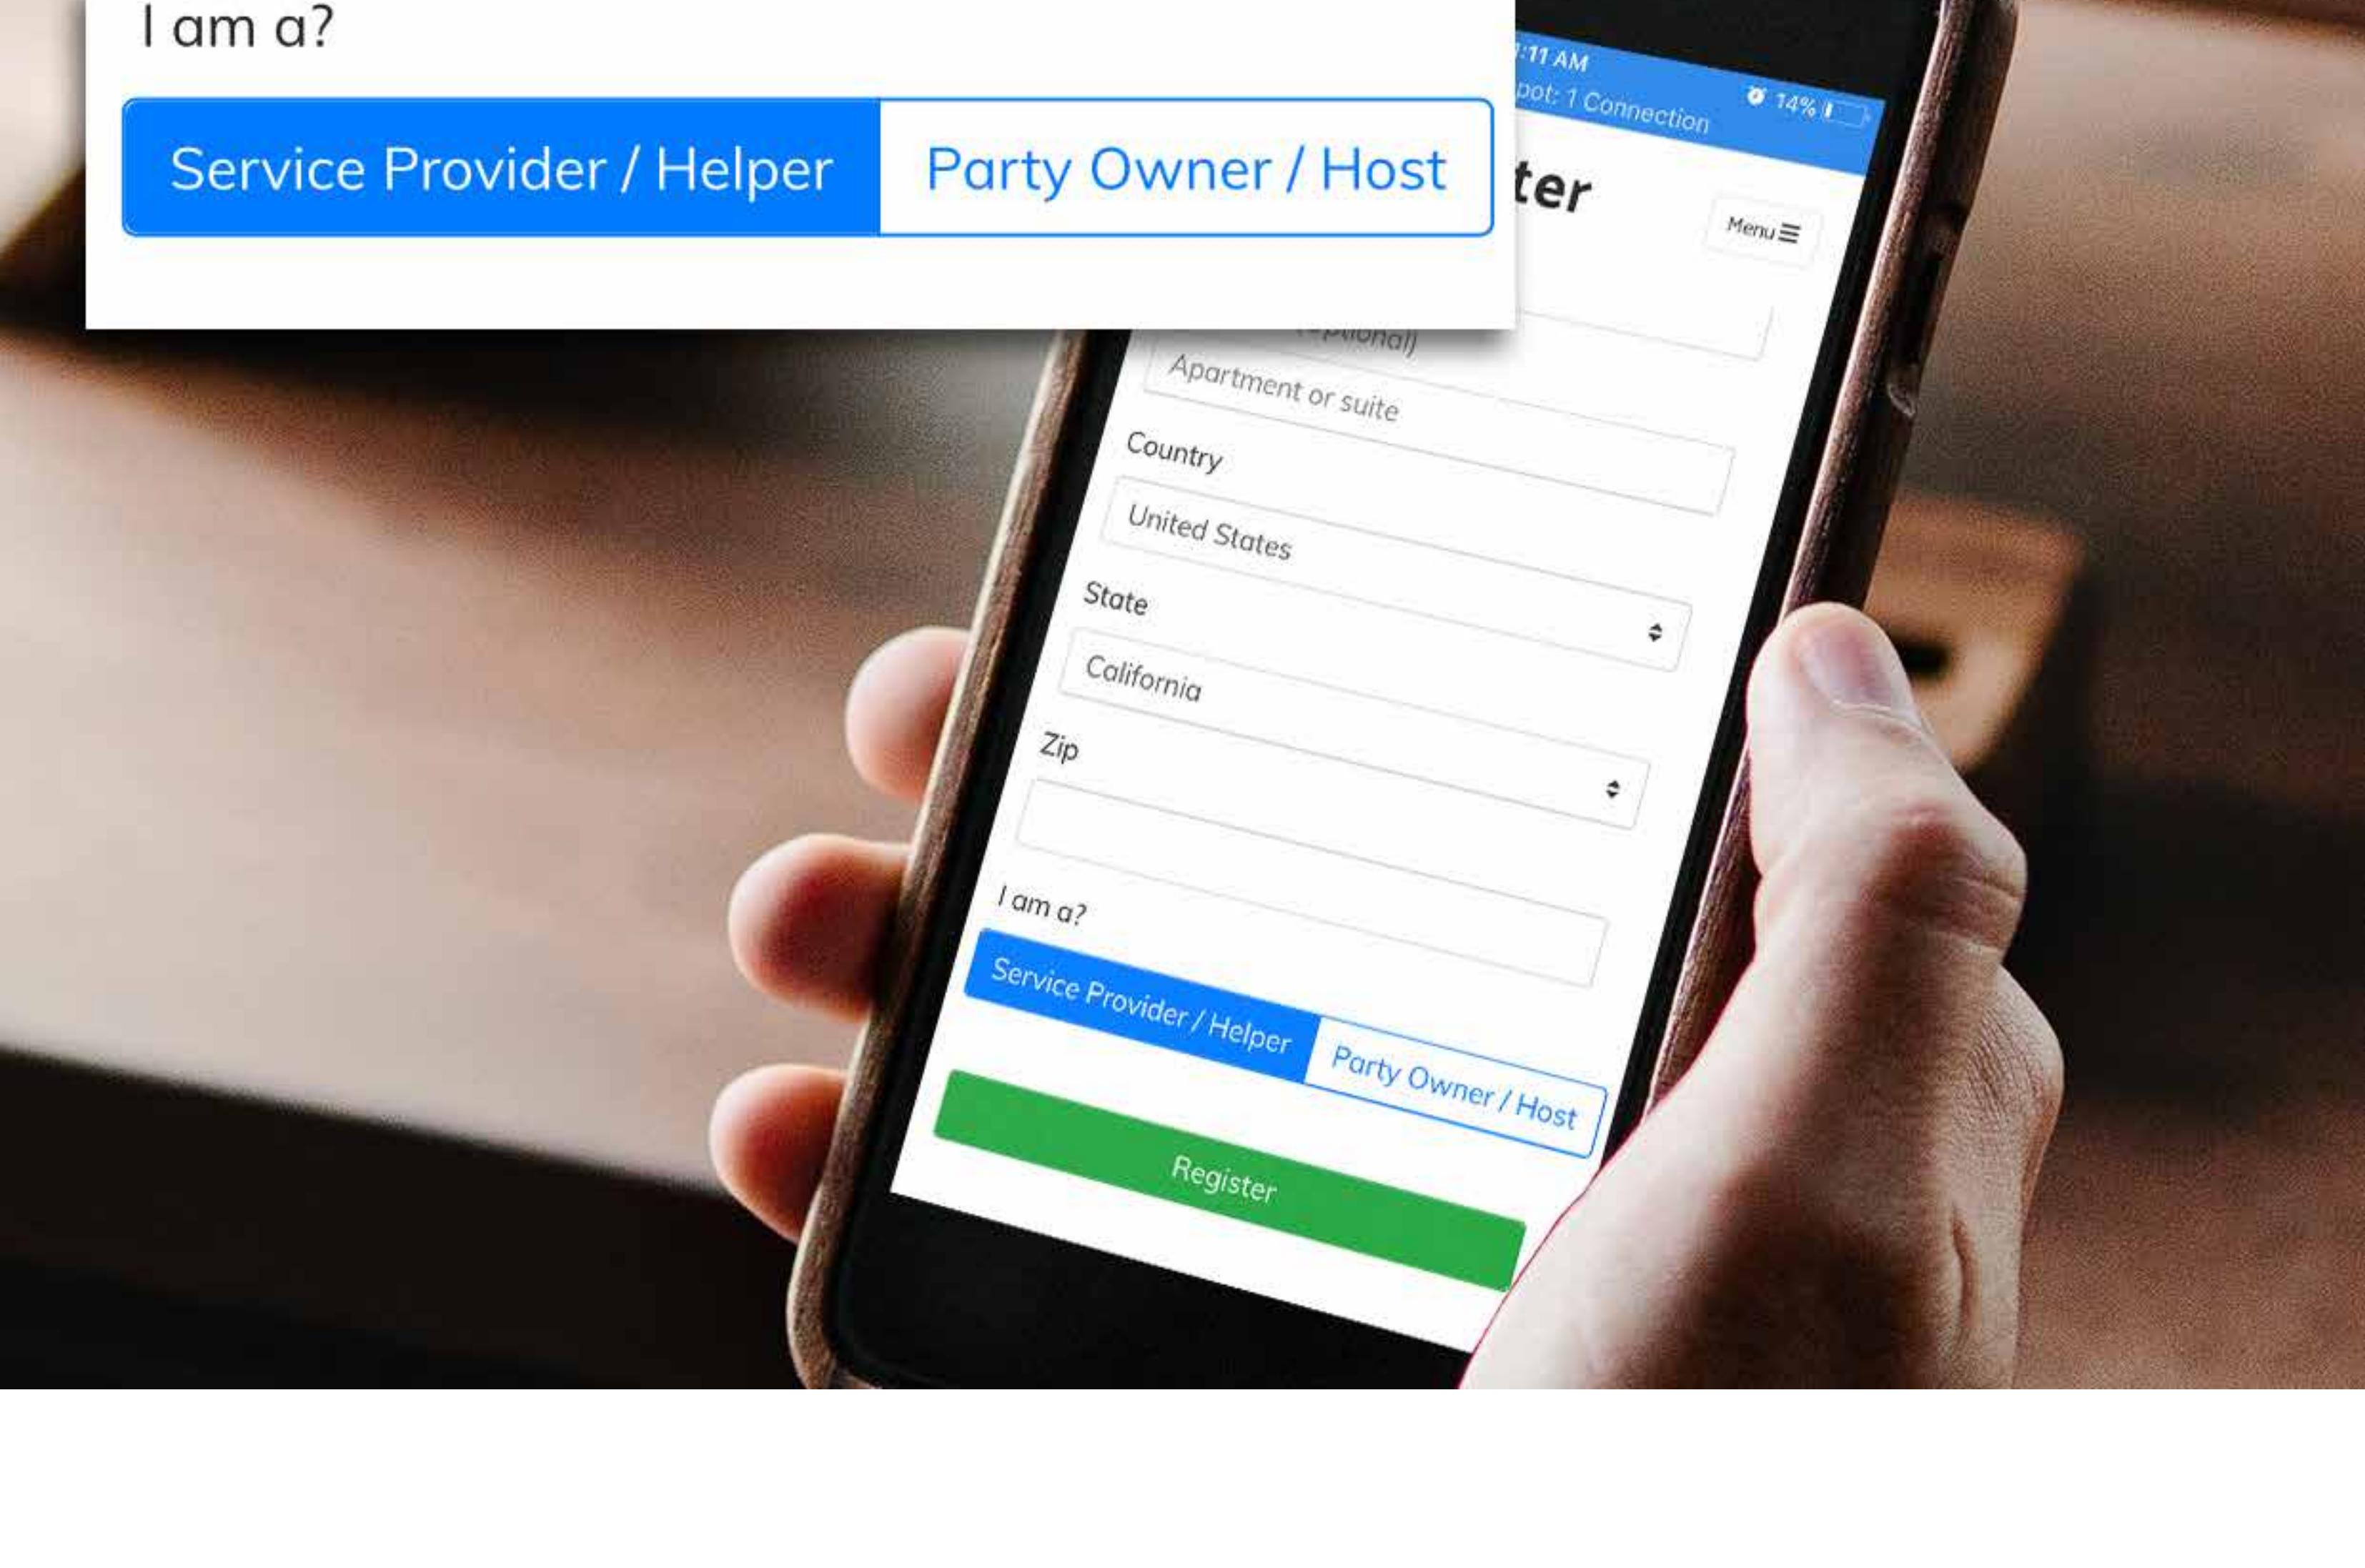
I am a?

Service Provider / Helper
Party Owner / Host

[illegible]:11 AM
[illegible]pot: 1 Connection
14%

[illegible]ter

Menu

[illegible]ptional)

Apartment or suite

Country

United States

State

California

Zip

I am a?

Service Provider / Helper
Party Owner / Host

Register